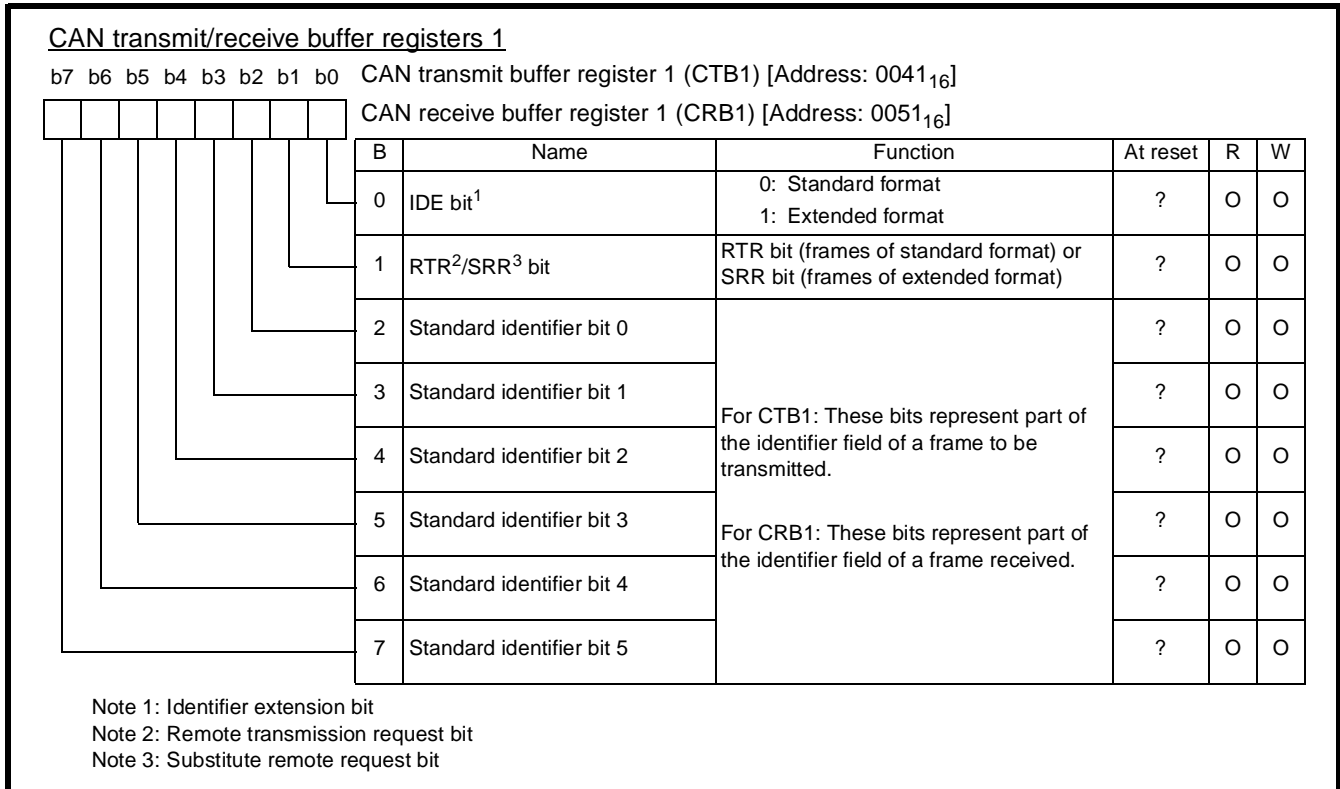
CAN transmit/receive buffer registers 1

b7 b6 b5 b4 b3 b2 b1 b0

CAN transmit buffer register 1 (CTB1) [Address: $0041_{16}$]

CAN receive buffer register 1 (CRB1) [Address: $0051_{16}$]

| B | Name | Function | At reset | R | W |
|---|---|---|---|---|---|
| 0 | IDE bit$^1$ | 0: Standard format<br>1: Extended format | ? | O | O |
| 1 | RTR$^2$/SRR$^3$ bit | RTR bit (frames of standard format) or SRR bit (frames of extended format) | ? | O | O |
| 2 | Standard identifier bit 0 | For CTB1: These bits represent part of the identifier field of a frame to be transmitted.<br>For CRB1: These bits represent part of the identifier field of a frame received. | ? | O | O |
| 3 | Standard identifier bit 1 | | ? | O | O |
| 4 | Standard identifier bit 2 | | ? | O | O |
| 5 | Standard identifier bit 3 | | ? | O | O |
| 6 | Standard identifier bit 4 | | ? | O | O |
| 7 | Standard identifier bit 5 | | ? | O | O |

Note 1: Identifier extension bit
Note 2: Remote transmission request bit
Note 3: Substitute remote request bit